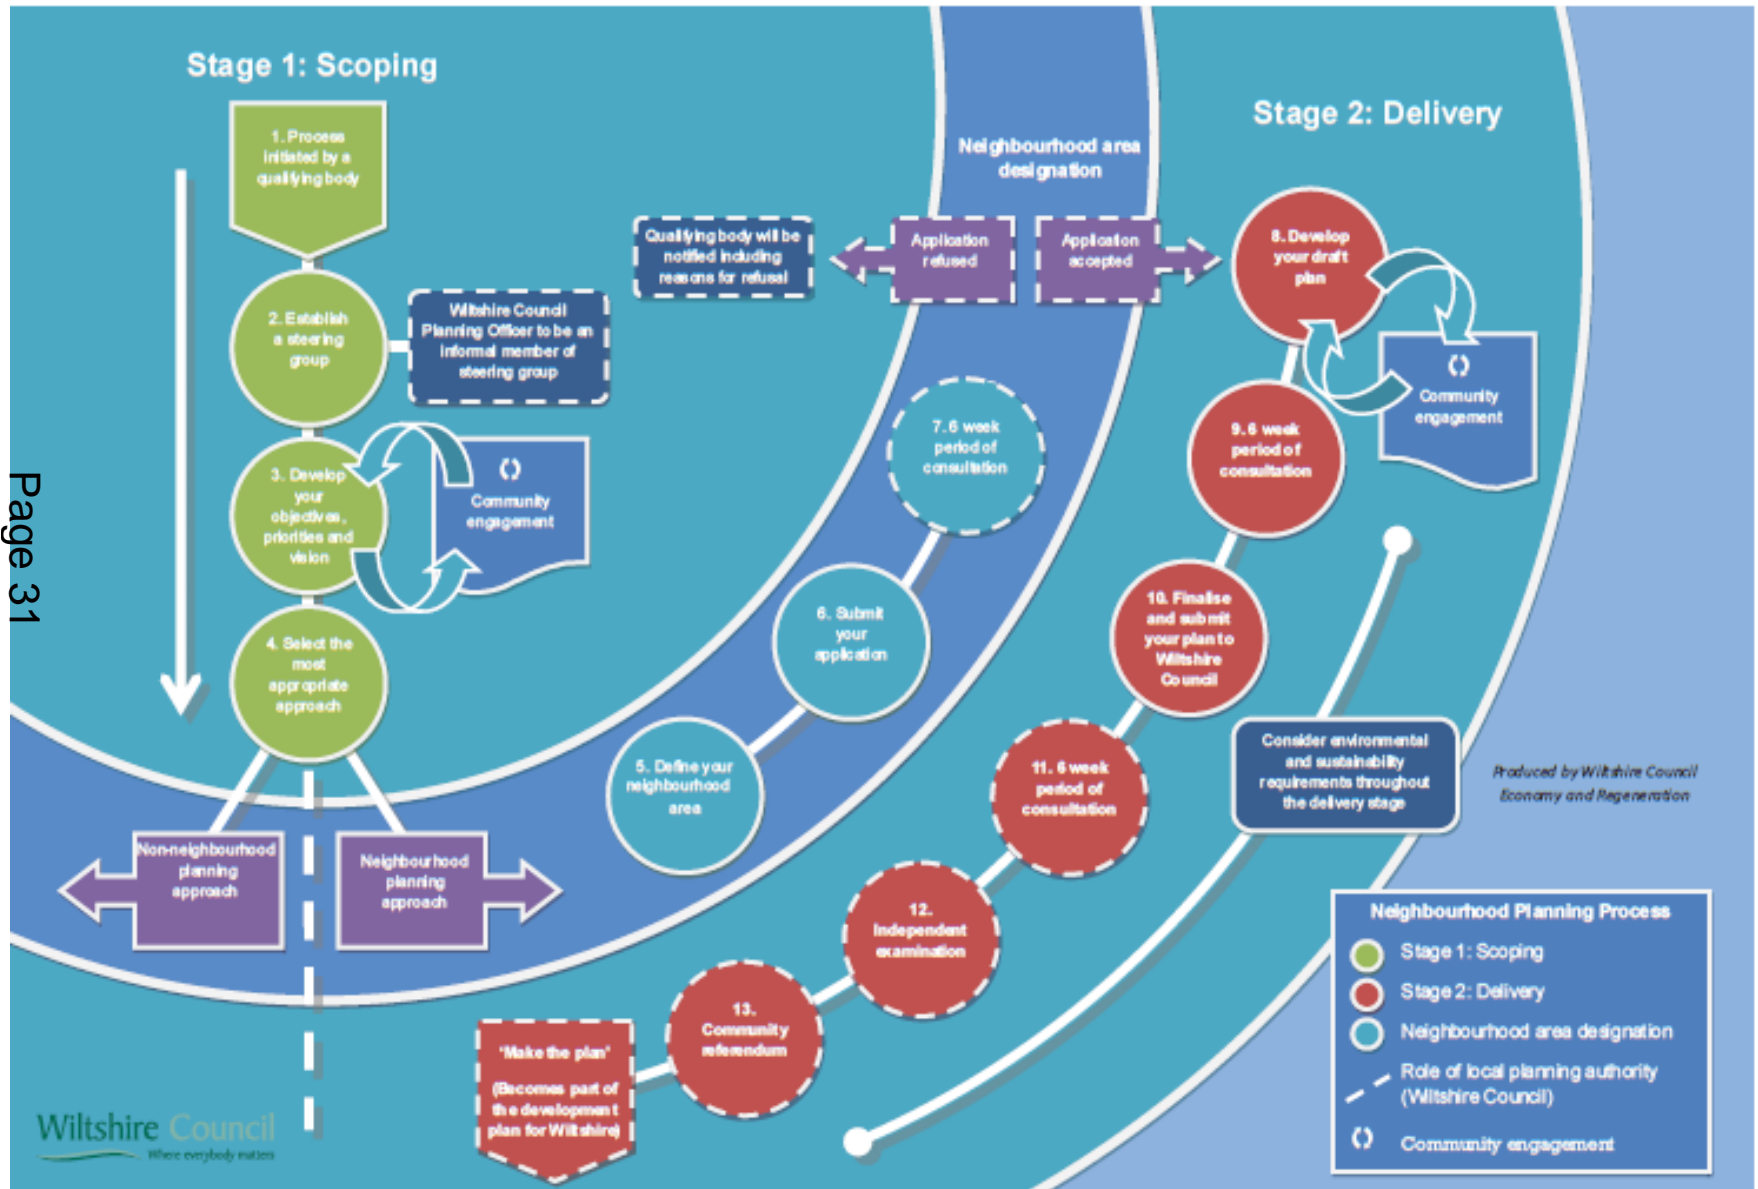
Page 31

Stage 1: Scoping

1. Process initiated by a qualifying body

2. Establish a steering group

Wiltshire Council Planning Officer to be an informal member of steering group

3. Develop your objectives, priorities and vision

Community engagement

4. Select the most appropriate approach

Non-neighbourhood planning approach

Neighbourhood planning approach

Neighbourhood area designation

Qualifying body will be notified including reasons for refusal

Application refused

Application accepted

5. Define your neighbourhood area

6. Submit your application

7. 6 week period of consultation

Stage 2: Delivery

8. Develop your draft plan

Community engagement

9. 6 week period of consultation

10. Finalise and submit your plan to Wiltshire Council

11. 6 week period of consultation

12. Independent examination

13. Community referendum

'Make the plan'

(Becomes part of the development plan for Wiltshire)

Consider environmental and sustainability requirements throughout the delivery stage

Produced by Wiltshire Council Economy and Regeneration

Neighbourhood Planning Process
Stage 1: Scoping
Stage 2: Delivery
Neighbourhood area designation
Role of local planning authority (Wiltshire Council)
Community engagement

Wiltshire Council
Where everybody matters